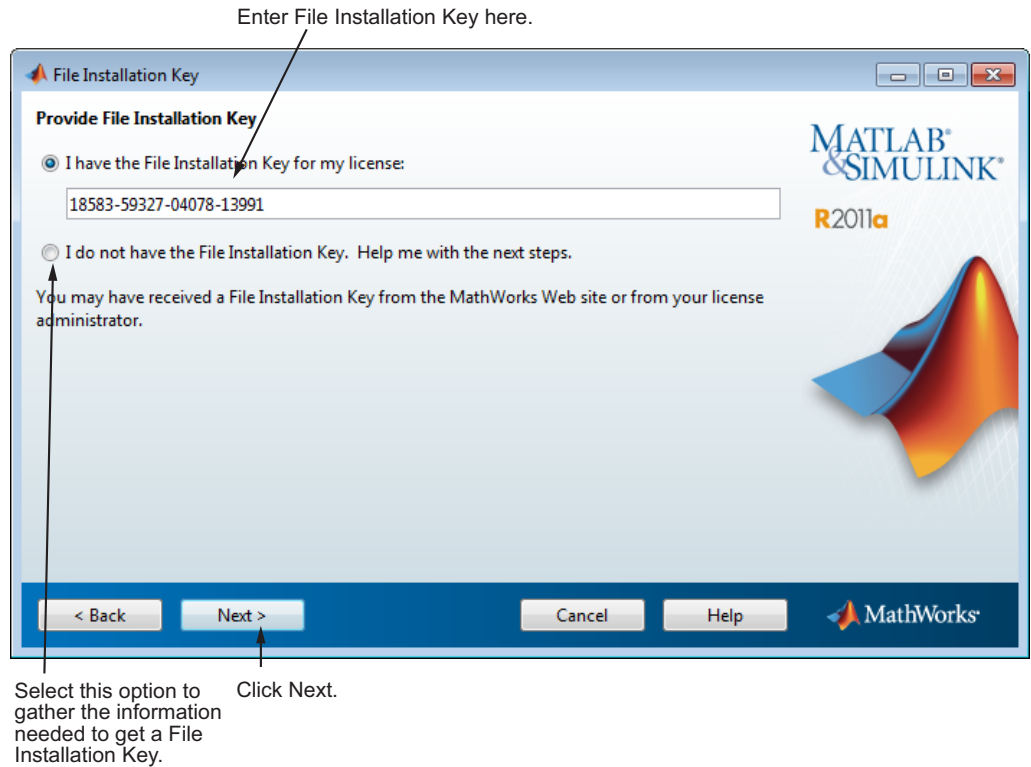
Enter File Installation Key here.

File Installation Key

Provide File Installation Key

I have the File Installation Key for my license:

18583-59327-04078-13991

I do not have the File Installation Key. Help me with the next steps.

You may have received a File Installation Key from the MathWorks Web site or from your license administrator.

MATLAB® & SIMULINK®

R2011a

< Back

Next >

Cancel

Help

MathWorks®

Select this option to gather the information needed to get a File Installation Key.

Click Next.